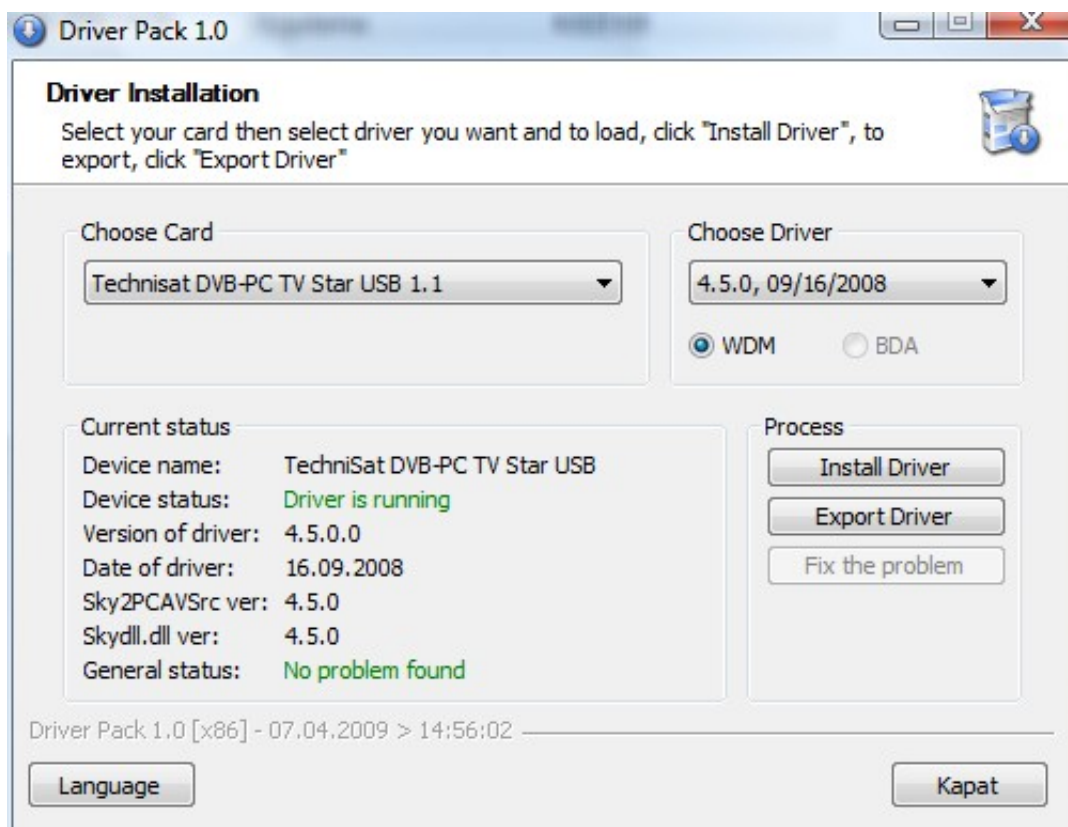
Driver Pack 1.0

Driver Installation
Select your card then select driver you want and to load, click "Install Driver", to export, click "Export Driver"

Choose Card
Technisat DVB-PC TV Star USB 1.1

Choose Driver
4.5.0, 09/16/2008
WDM
BDA

Current status
Device name: TechniSat DVB-PC TV Star USB
Device status: Driver is running
Version of driver: 4.5.0.0
Date of driver: 16.09.2008
Sky2PCAVSrc ver: 4.5.0
Skydll.dll ver: 4.5.0
General status: No problem found

Process
Install Driver
Export Driver
Fix the problem

Driver Pack 1.0 [x86] - 07.04.2009 > 14:56:02

Language
Kapat